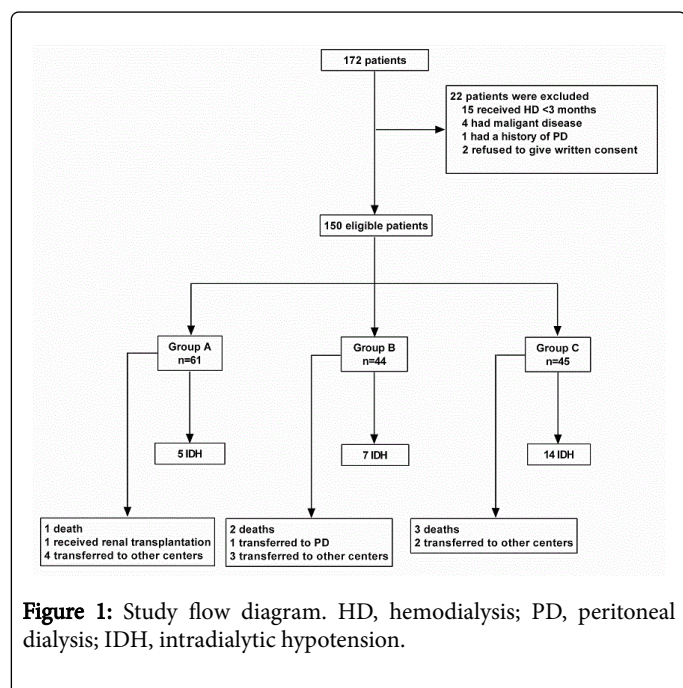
172 patients

22 patients were excluded
15 received HD <3 months
4 had maligant disease
1 had a history of PD
2 refused to give written consent

150 eligible patients

Group A
n=61

Group B
n=44

Group C
n=45

5 IDH

7 IDH

14 IDH

1 death
1 received renal transplantation
4 transferred to other centers

2 deaths
1 transferred to PD
3 transferred to other centers

3 deaths
2 transferred to other centers

Figure 1: Study flow diagram. HD, hemodialysis; PD, peritoneal dialysis; IDH, intradialytic hypotension.